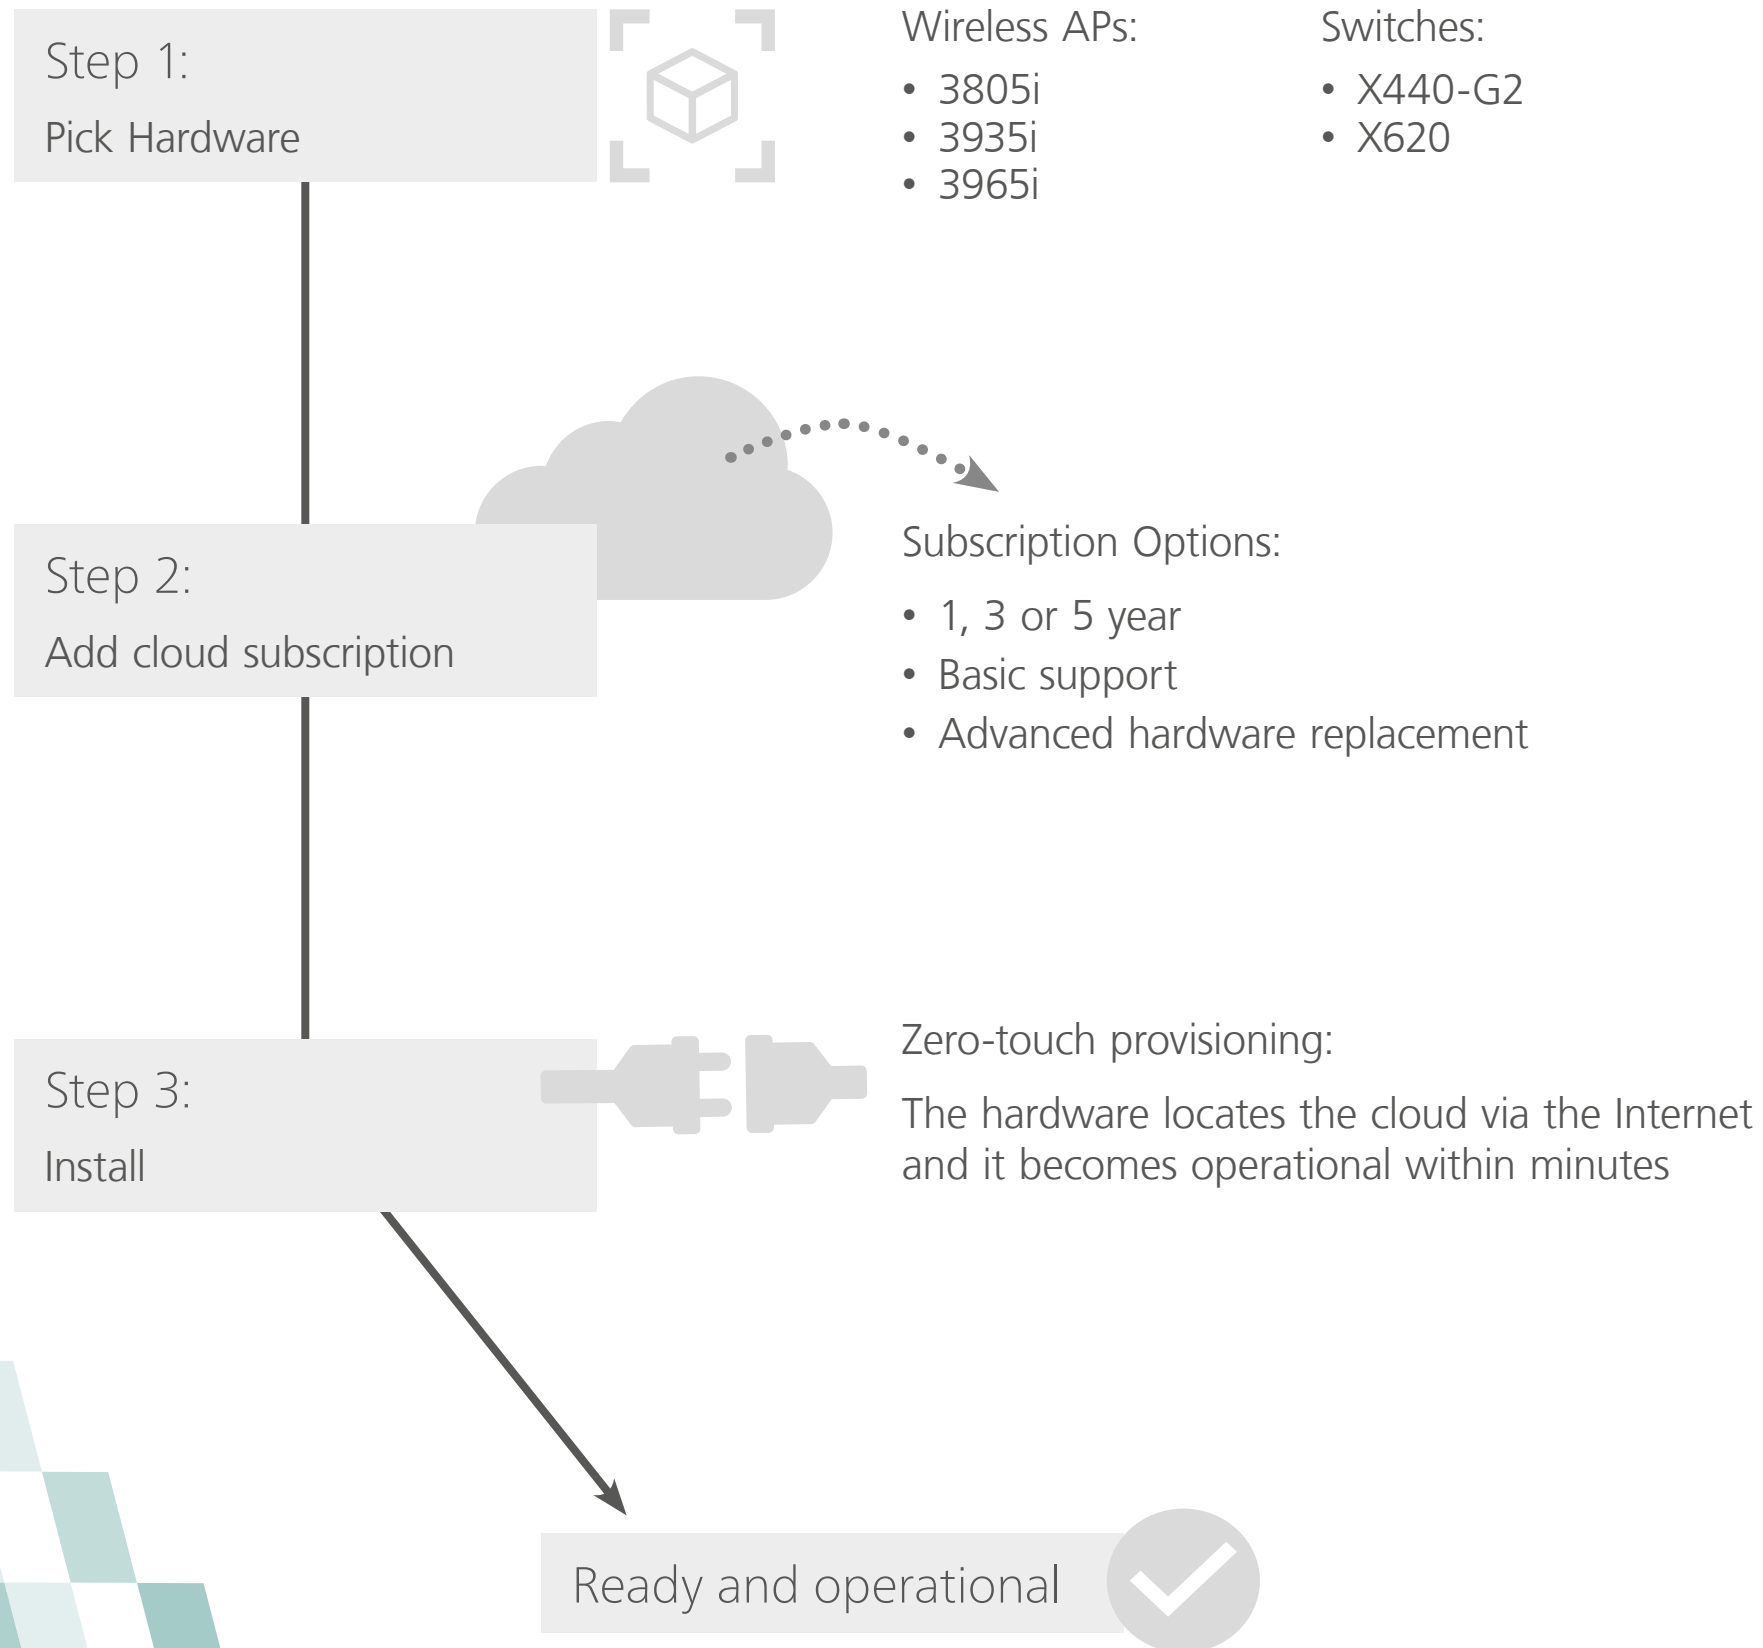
Step 1:
Pick Hardware

Wireless APs:
• 3805i
• 3935i
• 3965i

Switches:
• X440-G2
• X620

Step 2:
Add cloud subscription

Subscription Options:
• 1, 3 or 5 year
• Basic support
• Advanced hardware replacement

Step 3:
Install

Zero-touch provisioning:

The hardware locates the cloud via the Internet and it becomes operational within minutes

Ready and operational